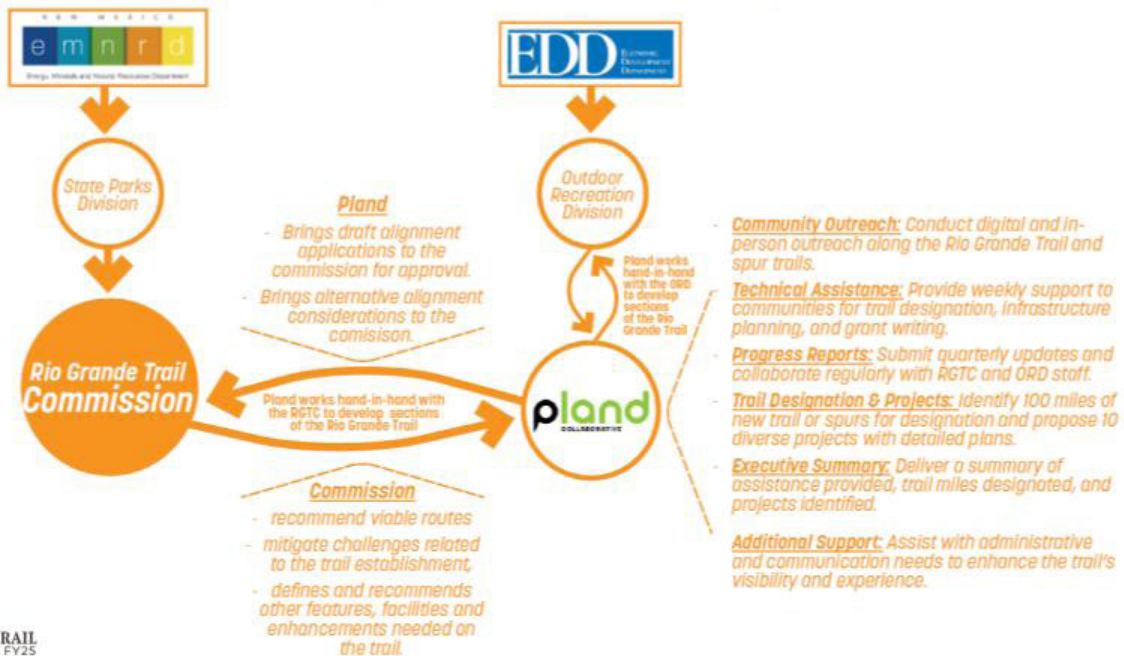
NEW MEXICO
emnrd
Energy, Minerals and Natural Resources Department

EDD
Economic Development Department

State Parks Division

Outdoor Recreation Division

Plond
- Brings draft alignment applications to the commission for approval.
- Brings alternative alignment considerations to the comisison.

Pland works hand-in-hand with the ORD to develop sections of the Rio Grande Trail

Rio Grande Trail Commission

Pland works hand-in-hand with the RGTC to develop sections of the Rio Grande Trail

pland
COLLABORATIVE

Commission
- recommend viable routes
- mitigate challenges related to the trail establishment,
- defines and recommends other features, facilities and enhancements needed on the trail.

Community Outreach: Conduct digital and in-person outreach along the Rio Grande Trail and spur trails.

Technical Assistance: Provide weekly support to communities for trail designation, infrastructure planning, and grant writing.

Progress Reports: Submit quarterly updates and collaborate regularly with RGTC and ORD staff.

Trail Designation & Projects: Identify 100 miles of new trail or spurs for designation and propose 10 diverse projects with detailed plans.

Executive Summary: Deliver a summary of assistance provided, trail miles designated, and projects identified.

Additional Support: Assist with administrative and communication needs to enhance the trail's visibility and experience.

RAIL
FY25